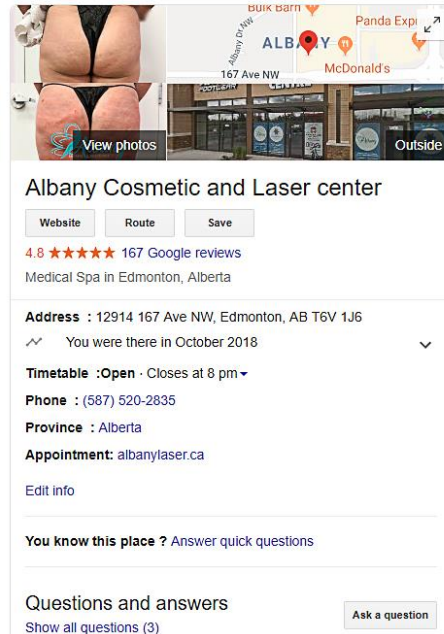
Bulk Barn
Panda Expr
Albany Dr NW
ALBANY
167 Ave NW
McDonald's
View photos
Outside

Albany Cosmetic and Laser center

Website
Route
Save

4.8 ★★★★★ 167 Google reviews

Medical Spa in Edmonton, Alberta

Address : 12914 167 Ave NW, Edmonton, AB T6V 1J6

You were there in October 2018

Timetable :Open · Closes at 8 pm

Phone : (587) 520-2835

Province : Alberta

Appointment: albanylaser.ca

Edit info

You know this place ? Answer quick questions

Questions and answers

Show all questions (3)

Ask a question